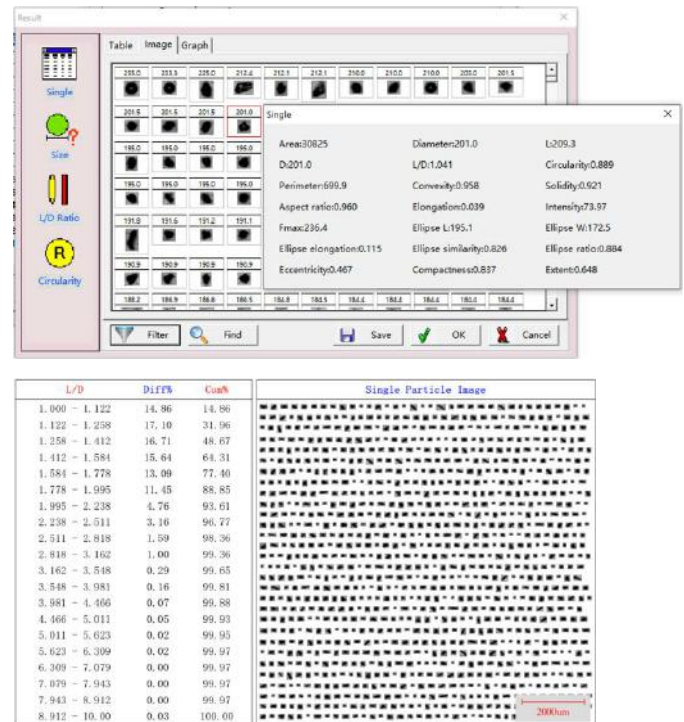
Result

Single

Size

L/D Ratio

Circularity

Table | Image | Graph

| 235.0 | 233.3 | 225.0 | 212.4 | 212.1 | 212.1 | 210.0 | 210.0 | 210.0 | 203.0 | 201.5 |
|---|---|---|---|---|---|---|---|---|---|---|
| 201.5 | 201.5 | 201.5 | 201.0 | | | | | | | |
| 195.0 | 195.0 | 195.0 | 195.0 | | | | | | | |
| 195.0 | 195.0 | 195.0 | 195.0 | | | | | | | |
| 191.8 | 191.6 | 191.2 | 191.1 | | | | | | | |
| 190.9 | 190.9 | 190.9 | 190.9 | | | | | | | |
| 188.2 | 186.9 | 186.8 | 186.5 | 184.8 | 184.5 | 184.4 | 184.4 | 184.4 | 183.0 | 184.4 |

Single

Area:30825
Diameter:201.0
L:209.3
D:201.0
L/D:1.041
Circularity:0.889
Perimeter:699.9
Convexity:0.958
Solidity:0.921
Aspect ratio:0.960
Elongation:0.039
Intensity:73.97
Fmax:236.4
Ellipse L:195.1
Ellipse W:172.5
Ellipse elongation:0.115
Ellipse similarity:0.826
Ellipse ratio:0.884
Eccentricity:0.467
Compactness:0.837
Extent:0.648

Filter   Find   Save   OK   Cancel

| L/D | Diff% | Cum% |
|---|---|---|
| 1.000 – 1.122 | 14.86 | 14.86 |
| 1.122 – 1.258 | 17.10 | 31.96 |
| 1.258 – 1.412 | 16.71 | 48.67 |
| 1.412 – 1.584 | 15.64 | 64.31 |
| 1.584 – 1.778 | 13.09 | 77.40 |
| 1.778 – 1.995 | 11.45 | 88.85 |
| 1.995 – 2.238 | 4.76 | 93.61 |
| 2.238 – 2.511 | 3.16 | 96.77 |
| 2.511 – 2.818 | 1.59 | 98.36 |
| 2.818 – 3.162 | 1.00 | 99.36 |
| 3.162 – 3.548 | 0.29 | 99.65 |
| 3.548 – 3.981 | 0.16 | 99.81 |
| 3.981 – 4.466 | 0.07 | 99.88 |
| 4.466 – 5.011 | 0.05 | 99.93 |
| 5.011 – 5.623 | 0.02 | 99.95 |
| 5.623 – 6.309 | 0.02 | 99.97 |
| 6.309 – 7.079 | 0.00 | 99.97 |
| 7.079 – 7.943 | 0.00 | 99.97 |
| 7.943 – 8.912 | 0.00 | 99.97 |
| 8.912 – 10.00 | 0.03 | 100.00 |

Single Particle Image

2000um